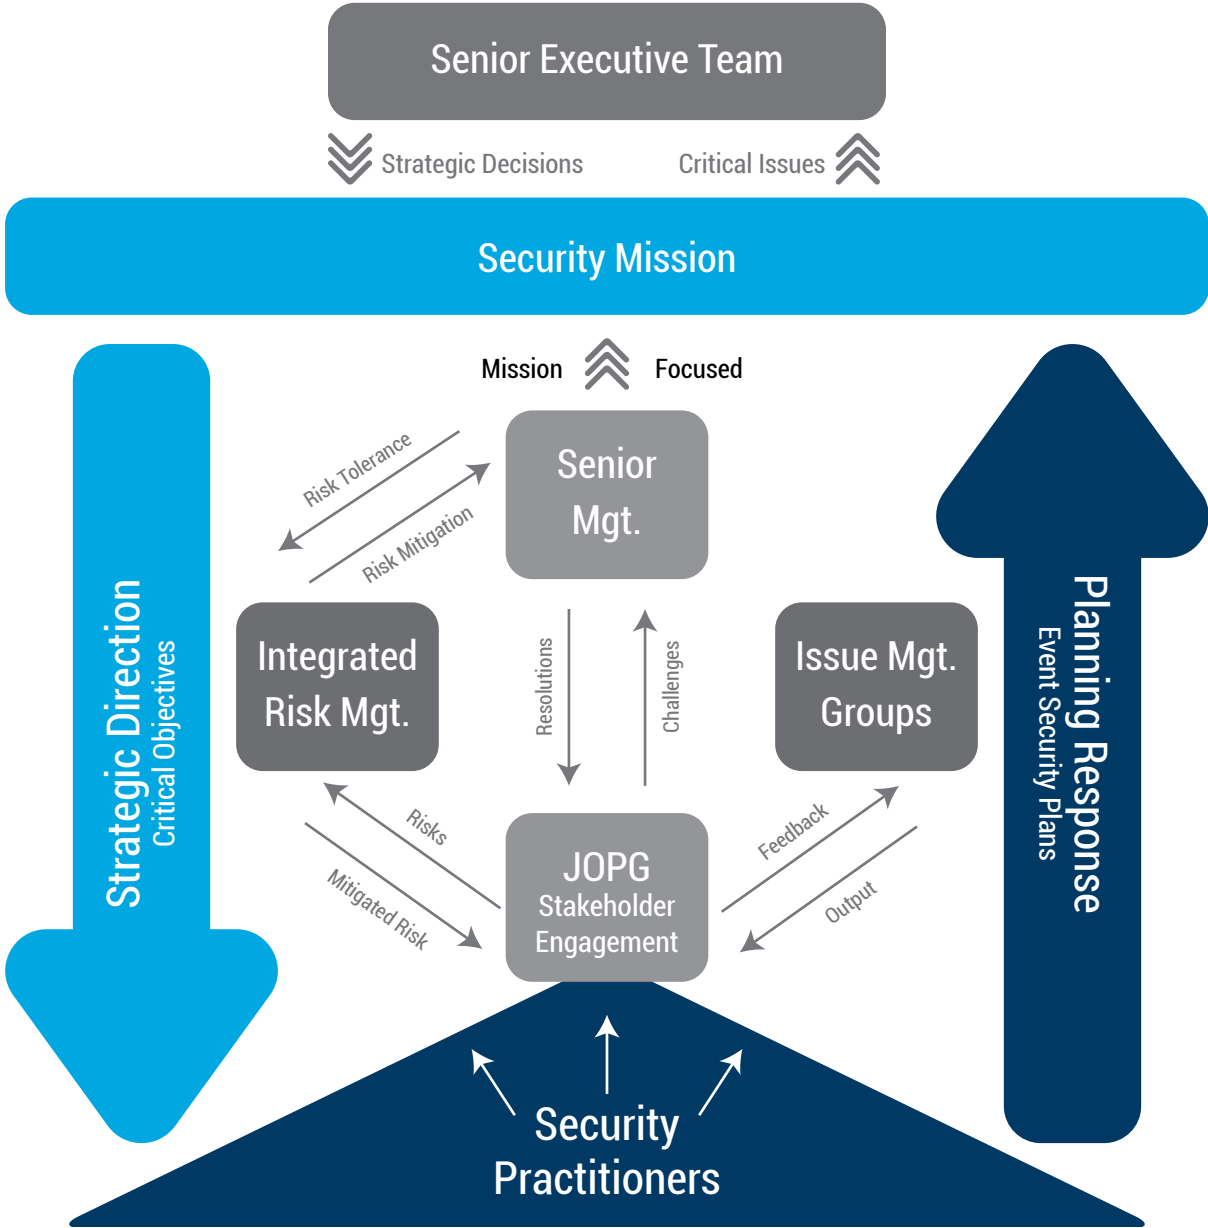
Senior Executive Team

Strategic Decisions

Critical Issues

Security Mission

Mission

Focused

Strategic Direction

Critical Objectives

Risk Tolerance

Risk Mitigation

Senior Mgt.

Integrated Risk Mgt.

Resolutions

Challenges

Issue Mgt. Groups

Planning Response

Event Security Plans

Risks

Mitigated Risk

JOPG

Stakeholder Engagement

Feedback

Output

Security Practitioners